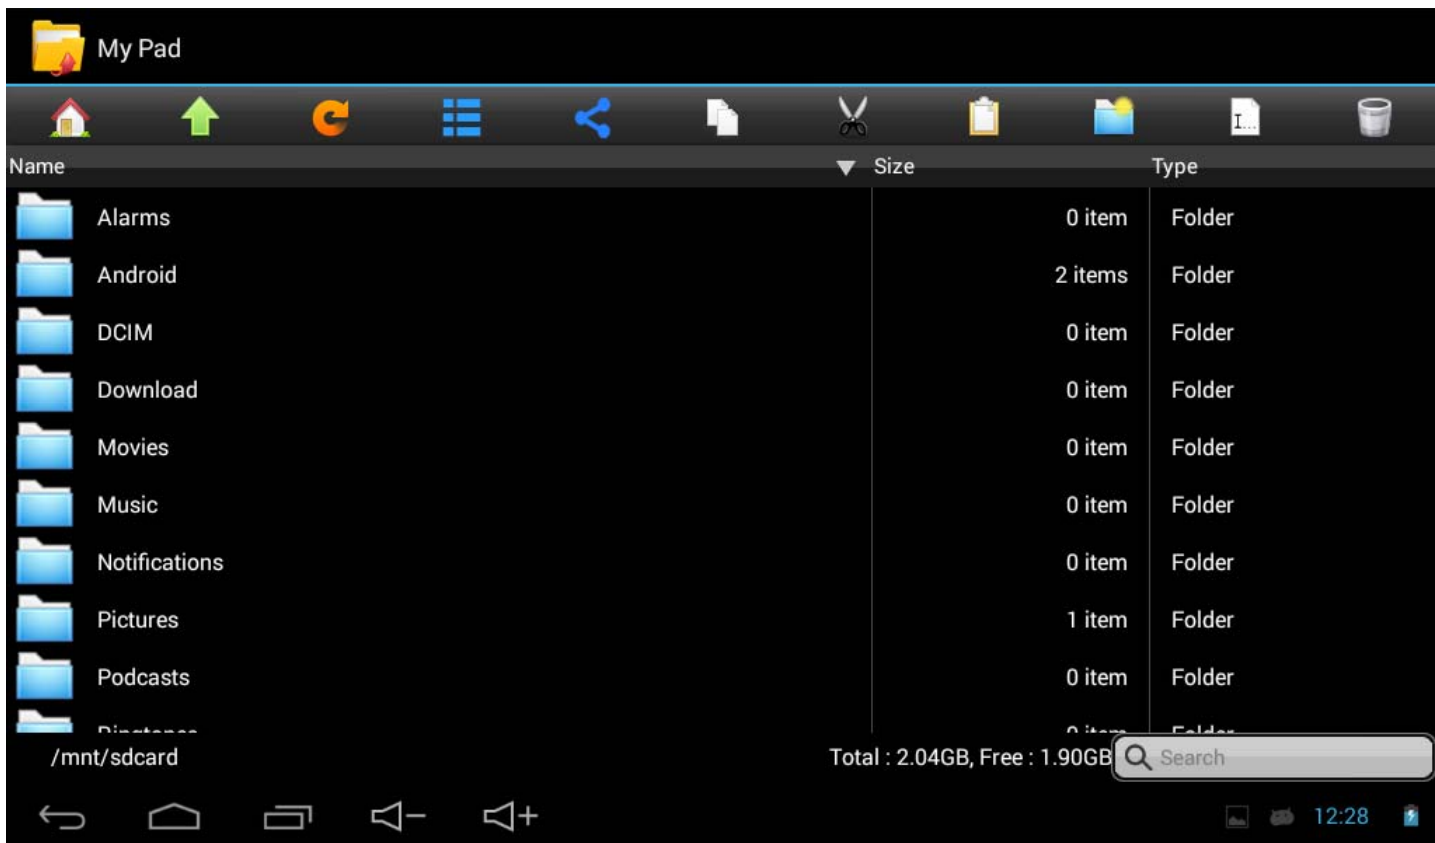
My Pad

| Name | Size | Type |
|---|---|---|
| Alarms | 0 item | Folder |
| Android | 2 items | Folder |
| DCIM | 0 item | Folder |
| Download | 0 item | Folder |
| Movies | 0 item | Folder |
| Music | 0 item | Folder |
| Notifications | 0 item | Folder |
| Pictures | 1 item | Folder |
| Podcasts | 0 item | Folder |
| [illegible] | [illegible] | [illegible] |

/mnt/sdcard

Total : 2.04GB, Free : 1.90GB

Search

12:28